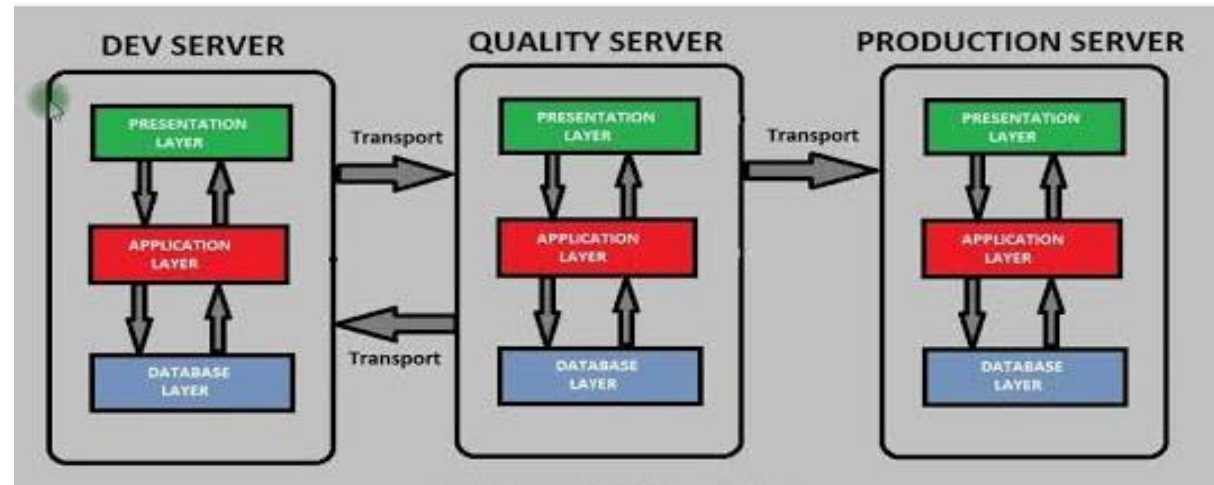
DEV SERVER

PRESENTATION LAYER

APPLICATION LAYER

DATABASE LAYER

Transport

Transport

QUALITY SERVER

PRESENTATION LAYER

APPLICATION LAYER

DATABASE LAYER

Transport

PRODUCTION SERVER

PRESENTATION LAYER

APPLICATION LAYER

DATABASE LAYER